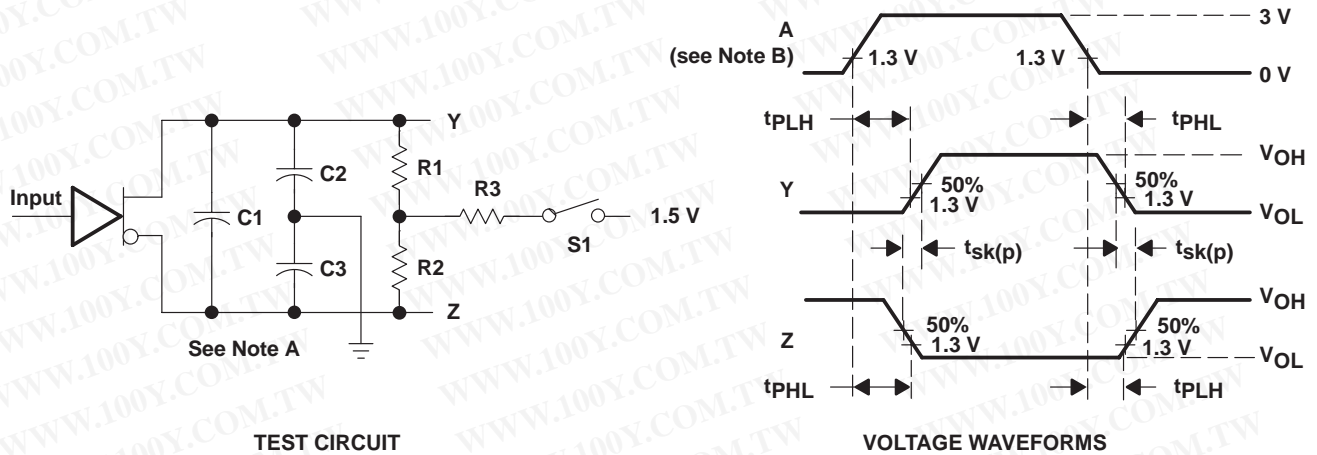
Input
C1
C2
C3
Y
Z
R1
R2
R3
S1
1.5 V
See Note A
TEST CIRCUIT

A
(see Note B)
1.3 V
1.3 V
3 V
0 V
$t_{PLH}$
$t_{PHL}$
Y
50%
1.3 V
50%
1.3 V
$V_{OH}$
$V_{OL}$
$t_{sk(p)}$
$t_{sk(p)}$
Z
50%
1.3 V
50%
1.3 V
$V_{OH}$
$V_{OL}$
$t_{PHL}$
$t_{PLH}$
VOLTAGE WAVEFORMS

WWW.100Y.COM.TW